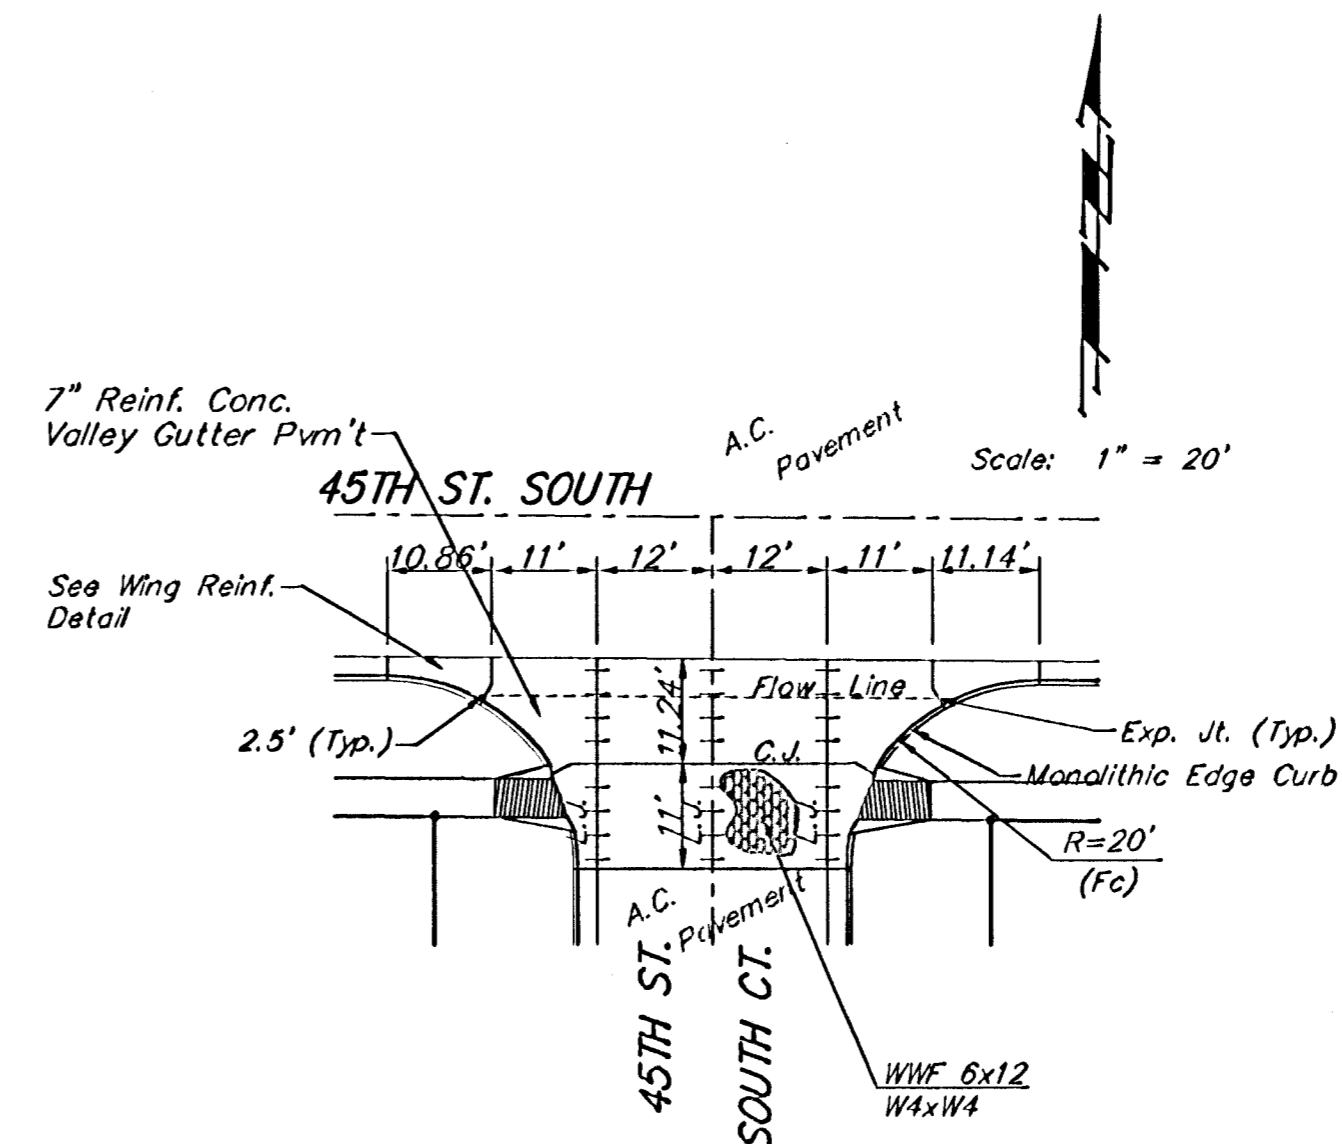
7" Reinf. Conc. Valley Gutter Pvm't

A.C. Pavement

Scale: 1" = 20'

45TH ST. SOUTH

10.86' 11' 12' 12' 11' 11.14'

See Wing Reinf. Detail

Flow Line

11.24'

2.5' (Typ.)

Exp. Jt. (Typ.)

C.J.

Monolithic Edge Curb

C.J.

11'

C.J.

R=20' (Fc)

A.C. Pavement

45TH ST. SOUTH CT.

WWF 6x12 W4xW4